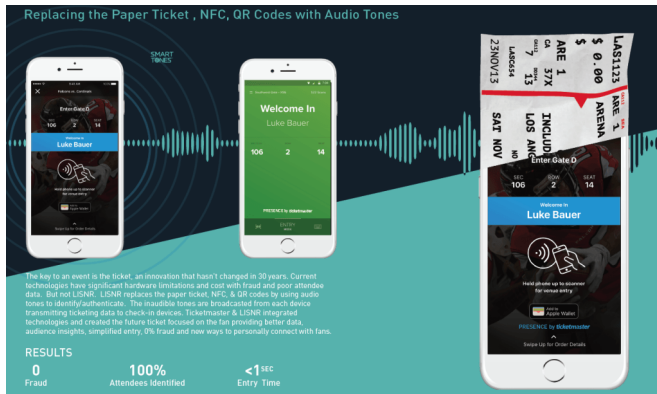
Replacing the Paper Ticket , NFC, QR Codes with Audio Tones

SMART TONES

Welcome to: Coachella

Enter Gate D

106 2 14

Welcome In

Luke Bauer

Hold phone up to scanner for venue entry

Apple Wallet

Swipe Up for Order Details

Welcome In

Luke Bauer

106 2 14

PRESENCE by ticketmaster

ENTRY

LAS1123
$ 0.00
ARE 1
37X
ARENA
7
13
INCLUD
LOS AN
LASC654
23NOV13
SAT NOV

Enter Gate D

SEC 106
ROW 2
SEAT 14

Welcome In

Luke Bauer

Hold phone up to scanner for venue entry

Add to Apple Wallet

PRESENCE by ticketmaster

Swipe Up for Order Details

The key to an event is the ticket, an innovation that hasn't changed in 30 years. Current technologies have significant hardware limitations and cost with fraud and poor attendee data. But not LISNR. LISNR replaces the paper ticket, NFC, & QR codes by using audio tones to identify/authenticate. The inaudible tones are broadcasted from each device transmitting ticketing data to check-in devices. Ticketmaster & LISNR integrated technologies and created the future ticket focused on the fan providing better data, audience insights, simplified entry, 0% fraud and new ways to personally connect with fans.

RESULTS

0
Fraud

100%
Attendees Identified

<1 SEC
Entry Time